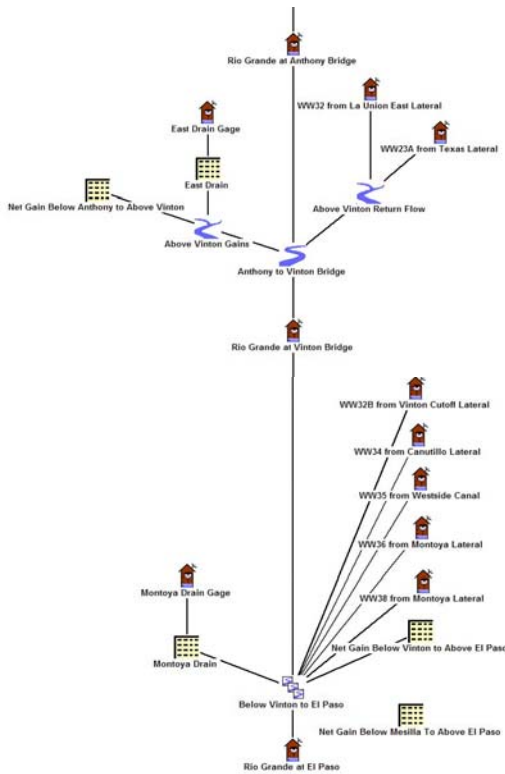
Rio Grande at Anthony Bridge

WW32 from La Union East Lateral

East Drain Gage

WW23A from Texas Lateral

East Drain

Net Gain Below Anthony to Above Vinton

Above Vinton Return Flow

Above Vinton Gains

Anthony to Vinton Bridge

Rio Grande at Vinton Bridge

WW32B from Vinton Cutoff Lateral

WW34 from Canutillo Lateral

WW35 from Westside Canal

WW36 from Montoya Lateral

Montoya Drain Gage

WW38 from Montoya Lateral

Net Gain Below Vinton to Above El Paso

Montoya Drain

Below Vinton to El Paso

Net Gain Below Mesilla To Above El Paso

Rio Grande at El Paso